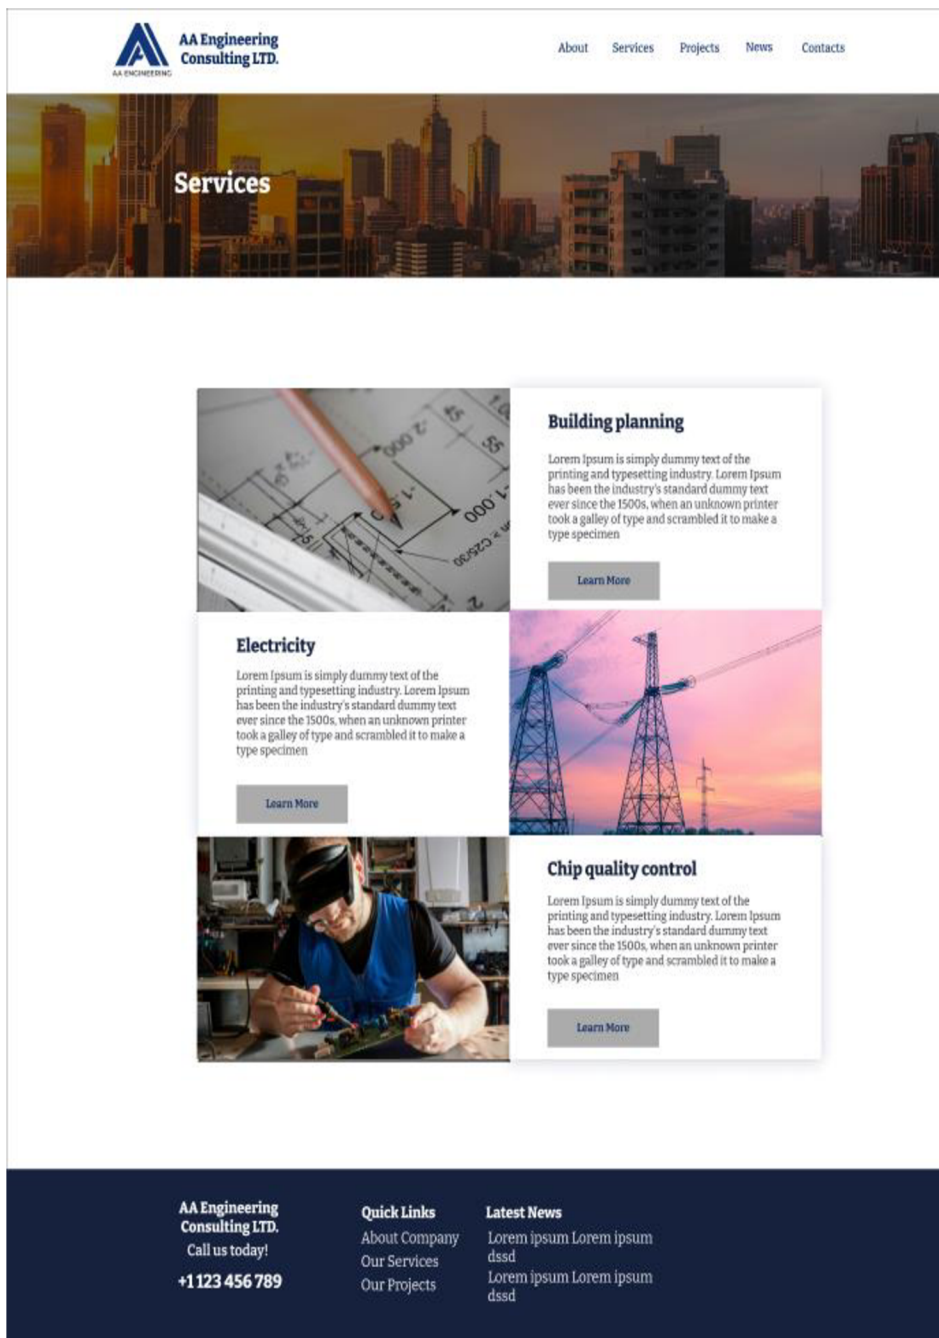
AA ENGINEERING

AA Engineering Consulting LTD.

About Services Projects News Contacts

Services

Building planning

Lorem Ipsum is simply dummy text of the printing and typesetting industry. Lorem Ipsum has been the industry's standard dummy text ever since the 1500s, when an unknown printer took a galley of type and scrambled it to make a type specimen

Learn More

Electricity

Lorem Ipsum is simply dummy text of the printing and typesetting industry. Lorem Ipsum has been the industry's standard dummy text ever since the 1500s, when an unknown printer took a galley of type and scrambled it to make a type specimen

Learn More

Chip quality control

Lorem Ipsum is simply dummy text of the printing and typesetting industry. Lorem Ipsum has been the industry's standard dummy text ever since the 1500s, when an unknown printer took a galley of type and scrambled it to make a type specimen

Learn More

AA Engineering Consulting LTD.
Call us today!
+1 123 456 789

Quick Links
About Company
Our Services
Our Projects

Latest News
Lorem ipsum Lorem ipsum dssd
Lorem ipsum Lorem ipsum dssd